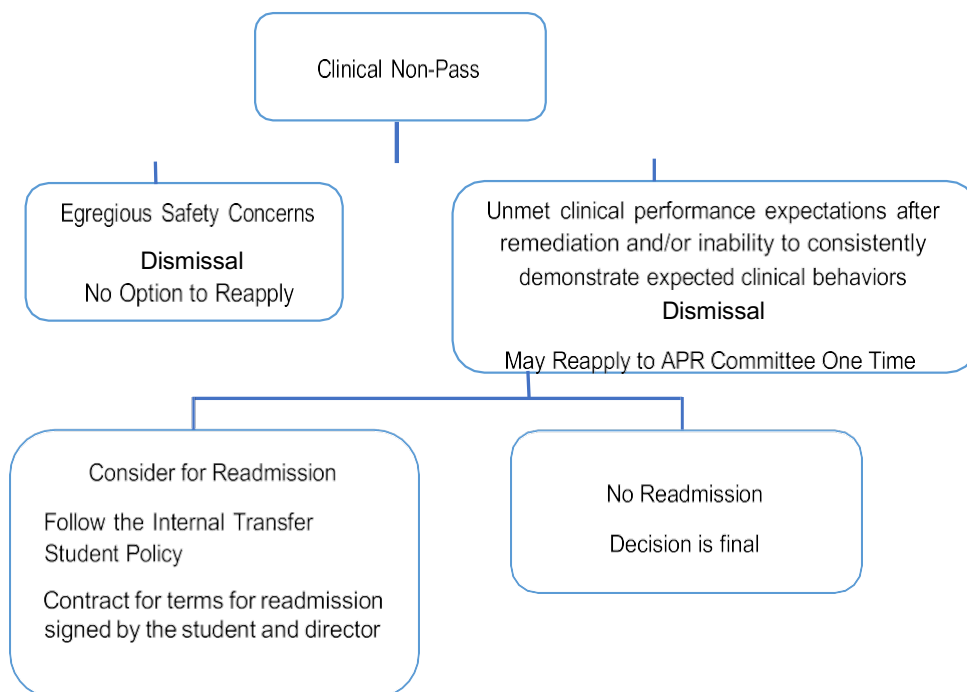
Clinical Non-Pass

Egregious Safety Concerns

Dismissal

No Option to Reapply

Unmet clinical performance expectations after remediation and/or inability to consistently demonstrate expected clinical behaviors

Dismissal

May Reapply to APR Committee One Time

Consider for Readmission

Follow the Internal Transfer Student Policy

Contract for terms for readmission signed by the student and director

No Readmission

Decision is final